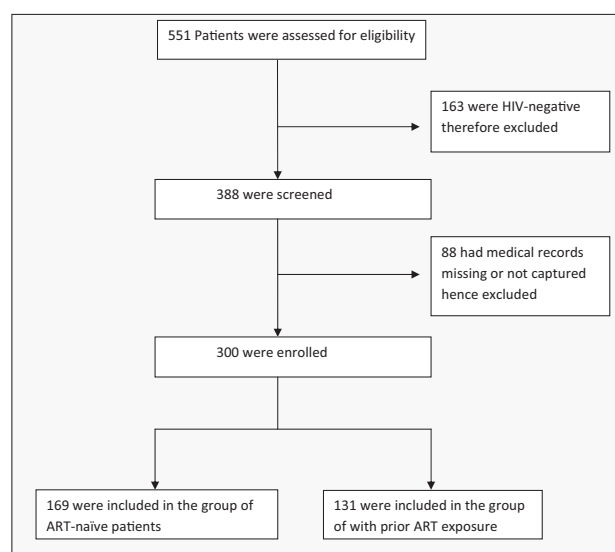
551 Patients were assessed for eligibility

163 were HIV-negative therefore excluded

388 were screened

88 had medical records missing or not captured hence excluded

300 were enrolled

169 were included in the group of ART-naïve patients

131 were included in the group of with prior ART exposure